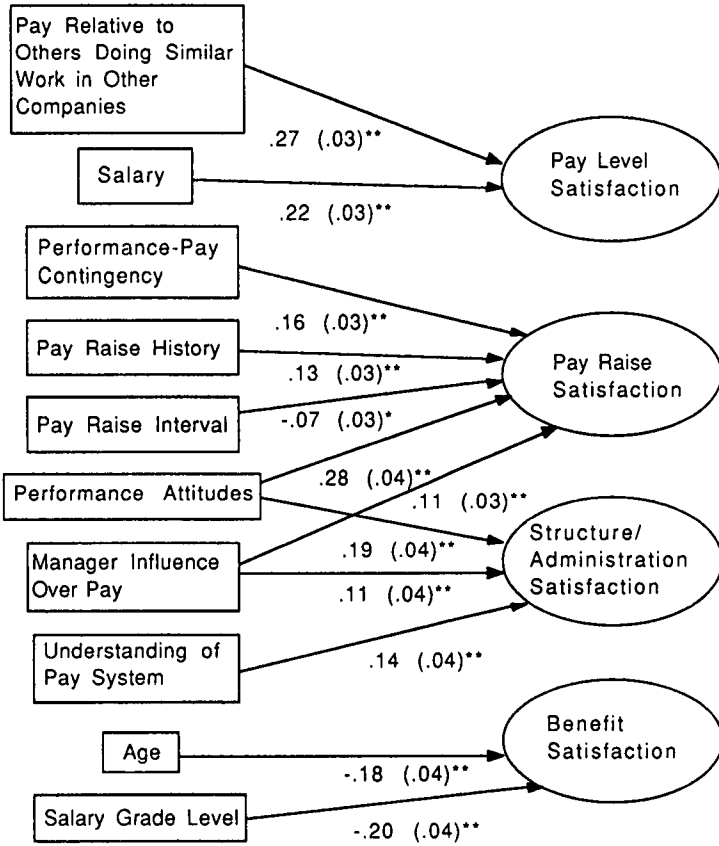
Pay Relative to Others Doing Similar Work in Other Companies

.27 (.03)**

Salary

.22 (.03)**

Pay Level Satisfaction

Performance-Pay Contingency

.16 (.03)**

Pay Raise History

.13 (.03)**

Pay Raise Interval

-.07 (.03)*

Pay Raise Satisfaction

Performance Attitudes

.28 (.04)**

.11 (.03)**

Manager Influence Over Pay

.19 (.04)**

.11 (.04)**

Structure/ Administration Satisfaction

Understanding of Pay System

.14 (.04)**

Age

-.18 (.04)**

Benefit Satisfaction

Salary Grade Level

-.20 (.04)**